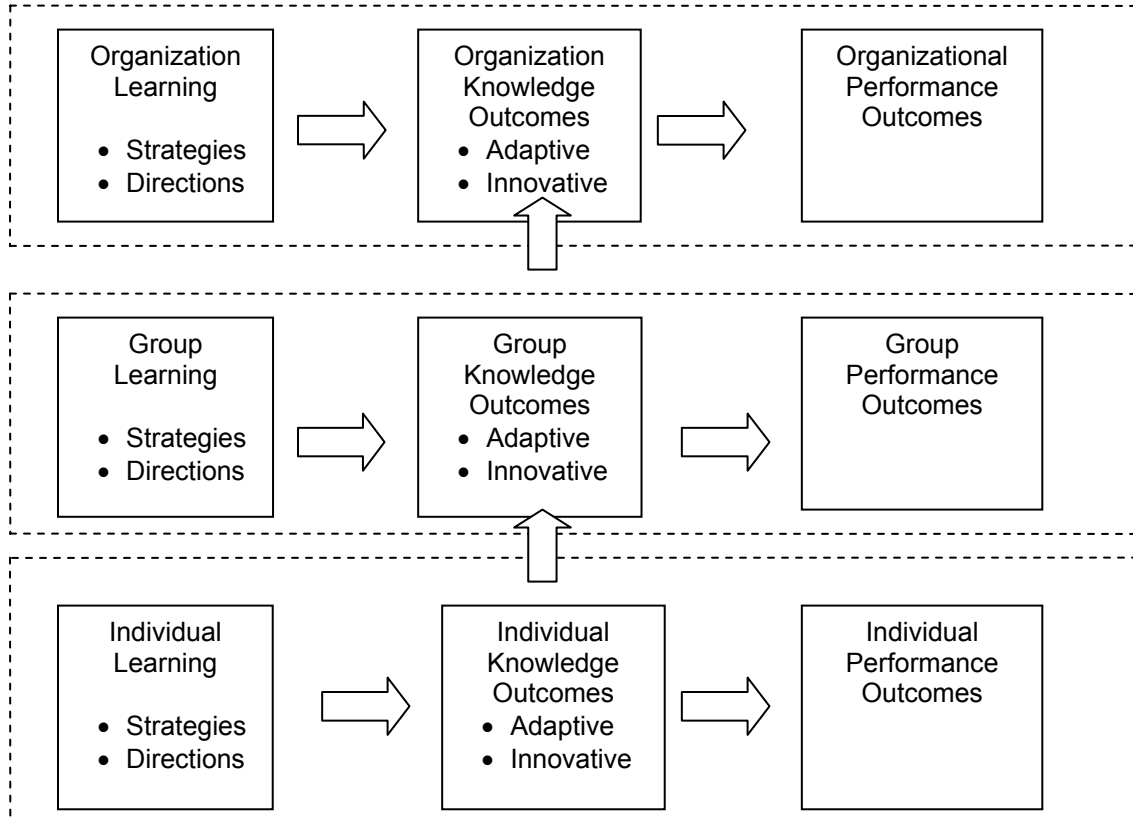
Organization Learning

- Strategies
- Directions

Organization Knowledge Outcomes

- Adaptive
- Innovative

Organizational Performance Outcomes

Group Learning

- Strategies
- Directions

Group Knowledge Outcomes

- Adaptive
- Innovative

Group Performance Outcomes

Individual Learning

- Strategies
- Directions

Individual Knowledge Outcomes

- Adaptive
- Innovative

Individual Performance Outcomes